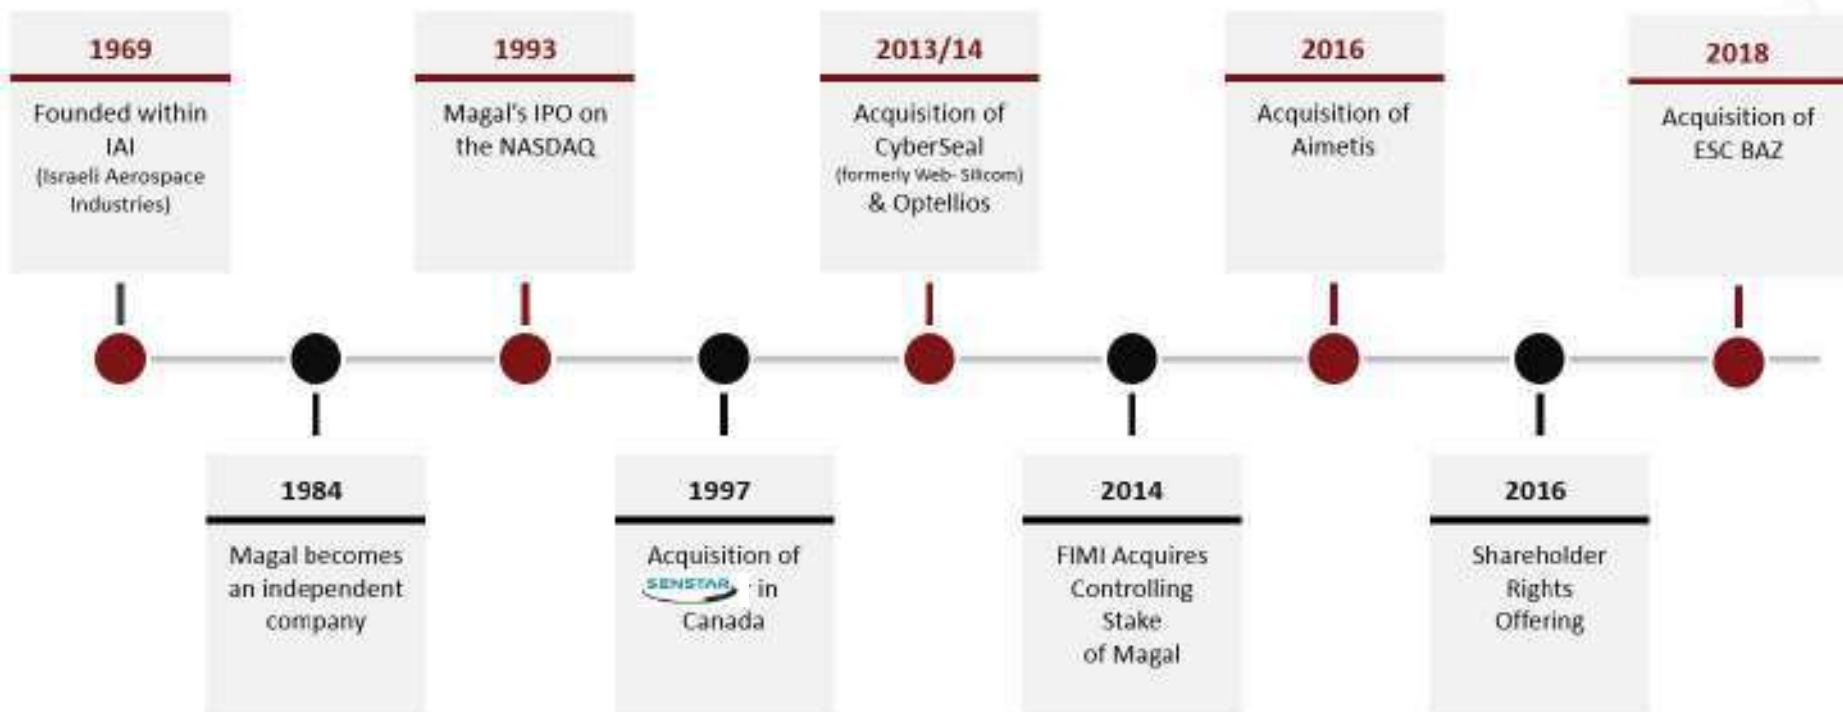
1969

Founded within IAI (Israeli Aerospace Industries)

1984

Magal becomes an independent company

1993

Magal's IPO on the NASDAQ

1997

Acquisition of SENSTAR in Canada

2013/14

Acquisition of CyberSeal (formerly Web- Silicom) & Optellios

2014

FIMI Acquires Controlling Stake of Magal

2016

Acquisition of Aimetis

2016

Shareholder Rights Offering

2018

Acquisition of ESC BAZ